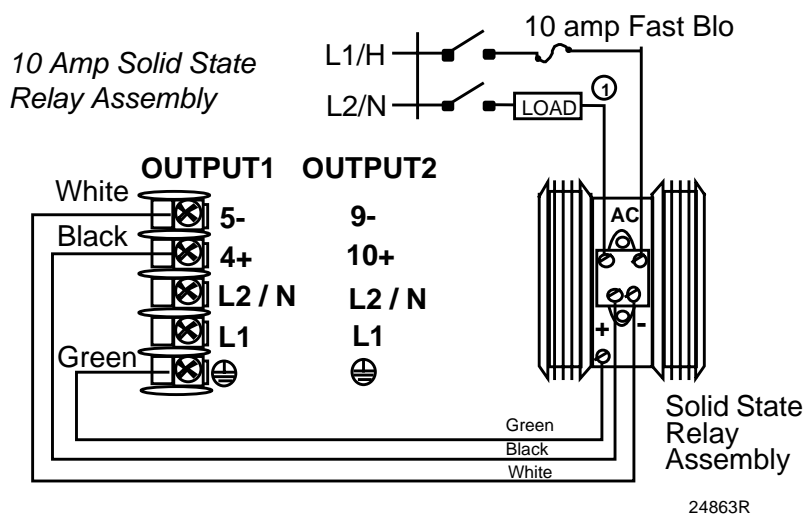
10 Amp Solid State Relay Assembly

L1/H

L2/N

10 amp Fast Blo

LOAD

1

OUTPUT1 OUTPUT2

White

5-

9-

Black

4+

10+

L2 / N

L2 / N

L1

L1

Green

⊕

⊕

AC

+

-

Green

Black

White

Solid State Relay Assembly

24863R